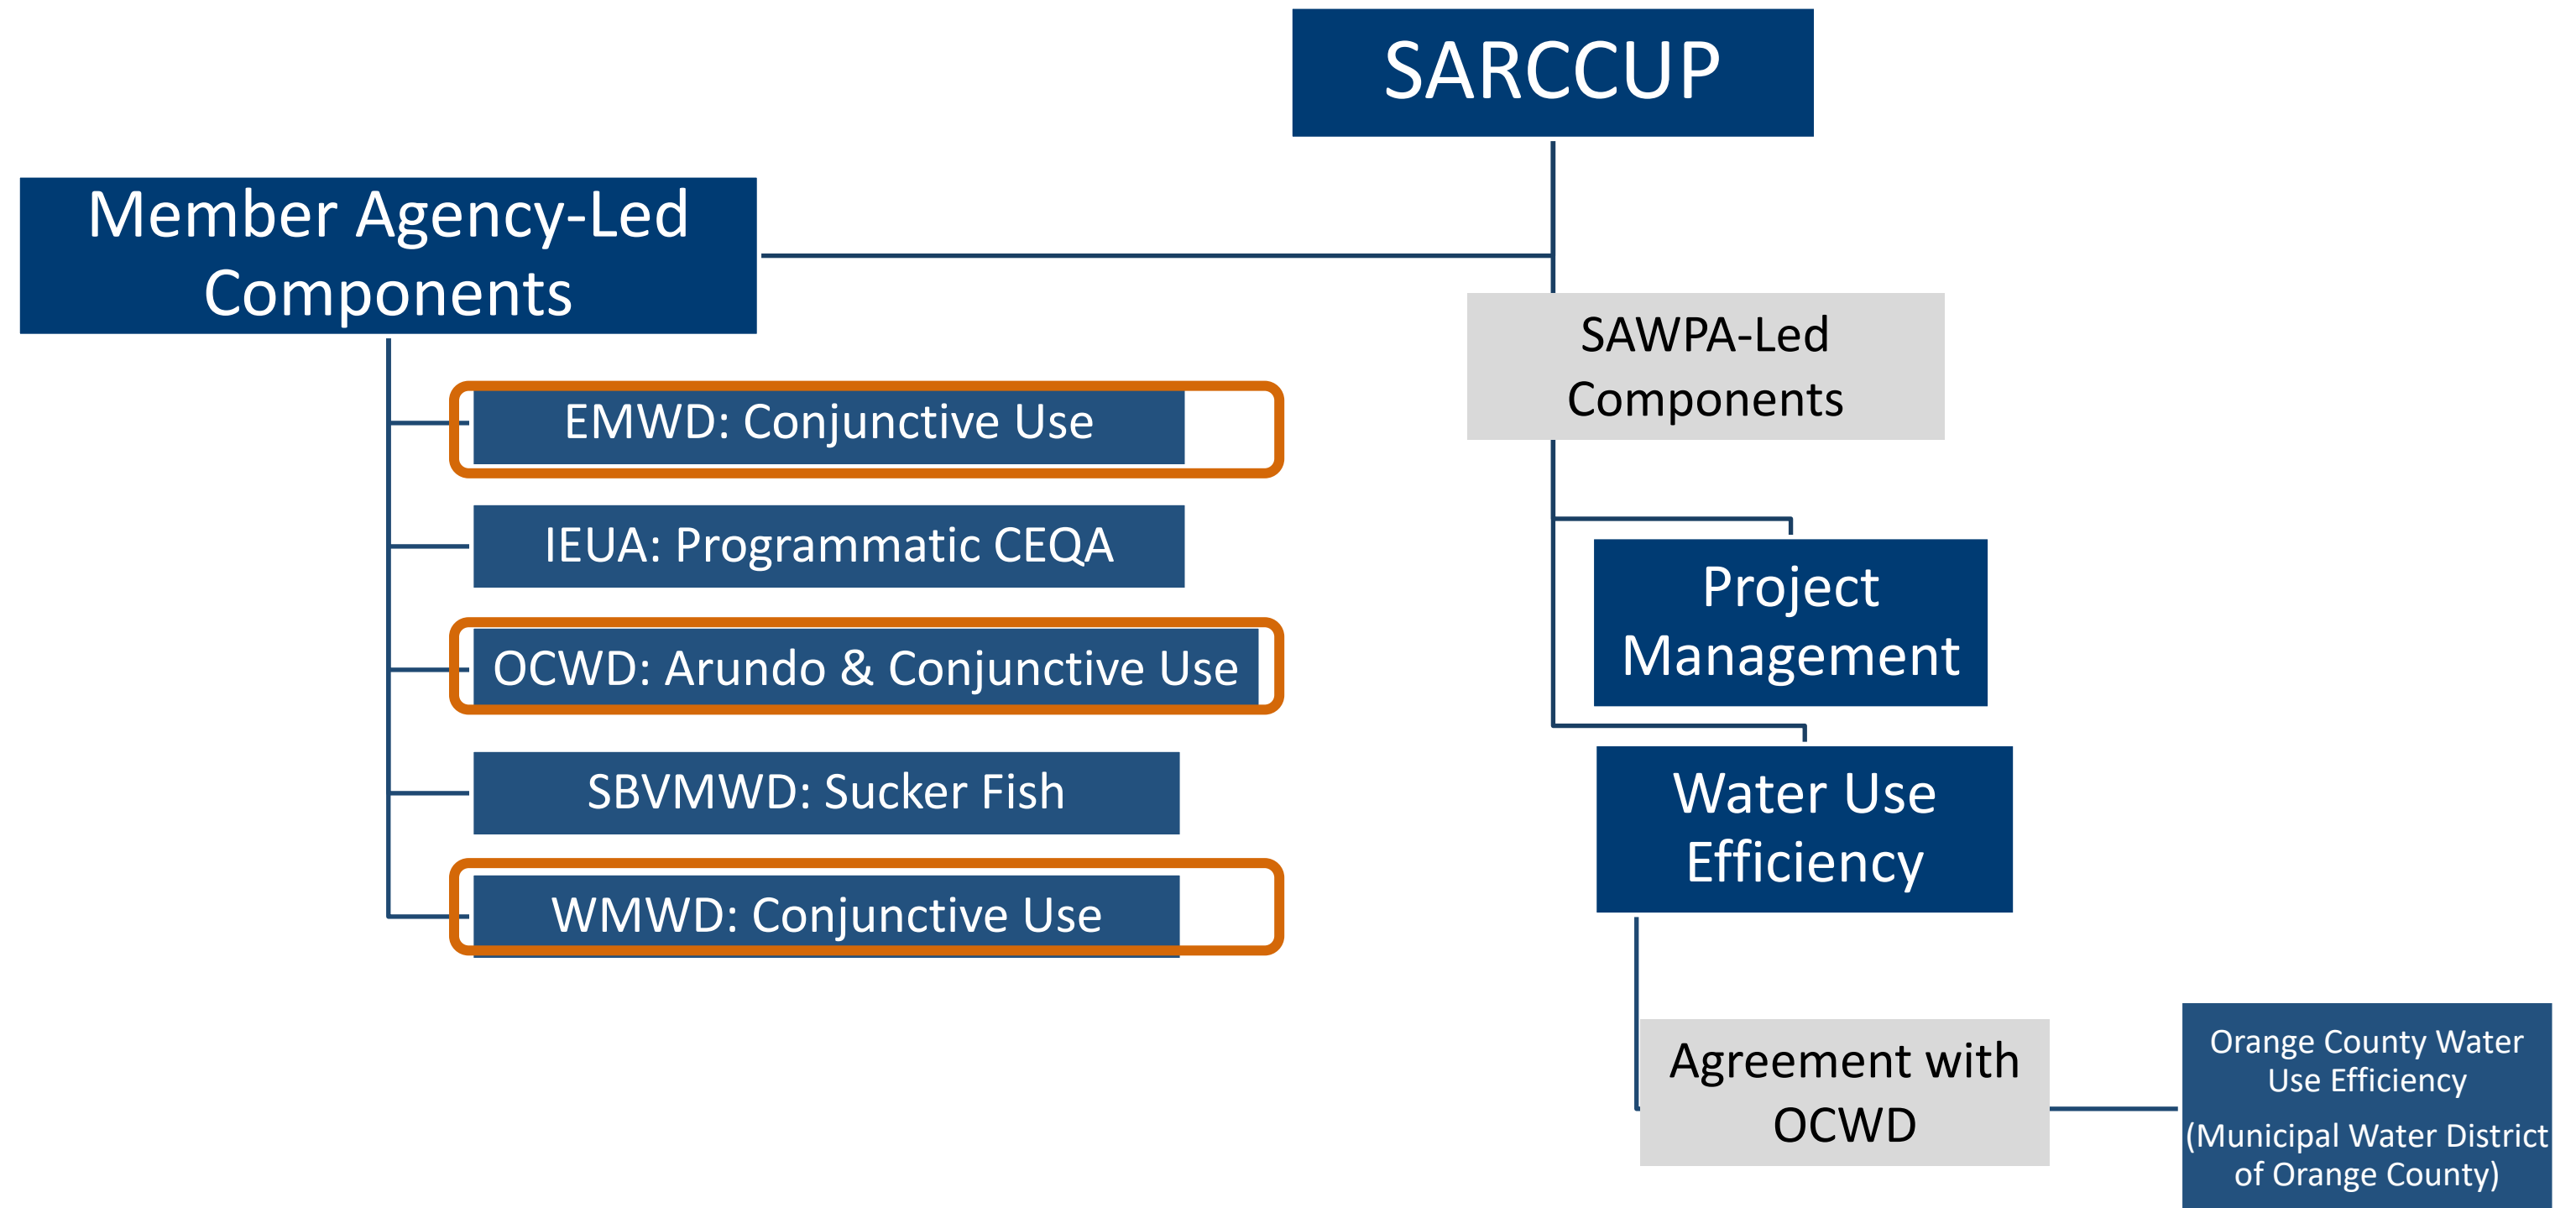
SARCCUP

Member Agency-Led Components

EMWD: Conjunctive Use

IEUA: Programmatic CEQA

OCWD: Arundo & Conjunctive Use

SBVMWD: Sucker Fish

WMWD: Conjunctive Use

SAWPA-Led Components

Project Management

Water Use Efficiency

Agreement with OCWD

Orange County Water Use Efficiency

(Municipal Water District of Orange County)